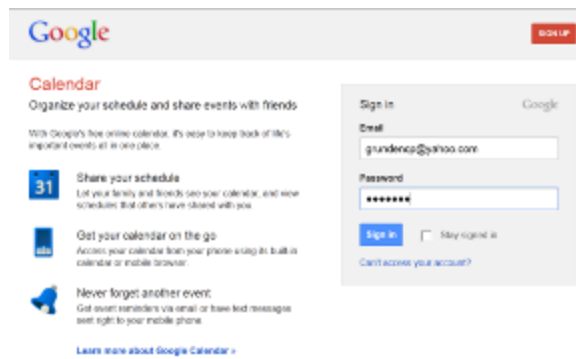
Google

SIGN UP

Calendar

Organize your schedule and share events with friends

With Google's free online calendar, it's easy to keep track of life's important events all in one place.

31

Share your schedule

Let your family and friends see your calendar, and view schedules that others have shared with you.

Get your calendar on the go

Access your calendar from your phone using its built-in calendar or mobile browser.

Never forget another event

Get event reminders via email or have text messages sent right to your mobile phone.

Learn more about Google Calendar »

Sign in

Google

Email

grundencp@yahoo.com

Password

••••••••

Sign in

Stay signed in

Can't access your account?